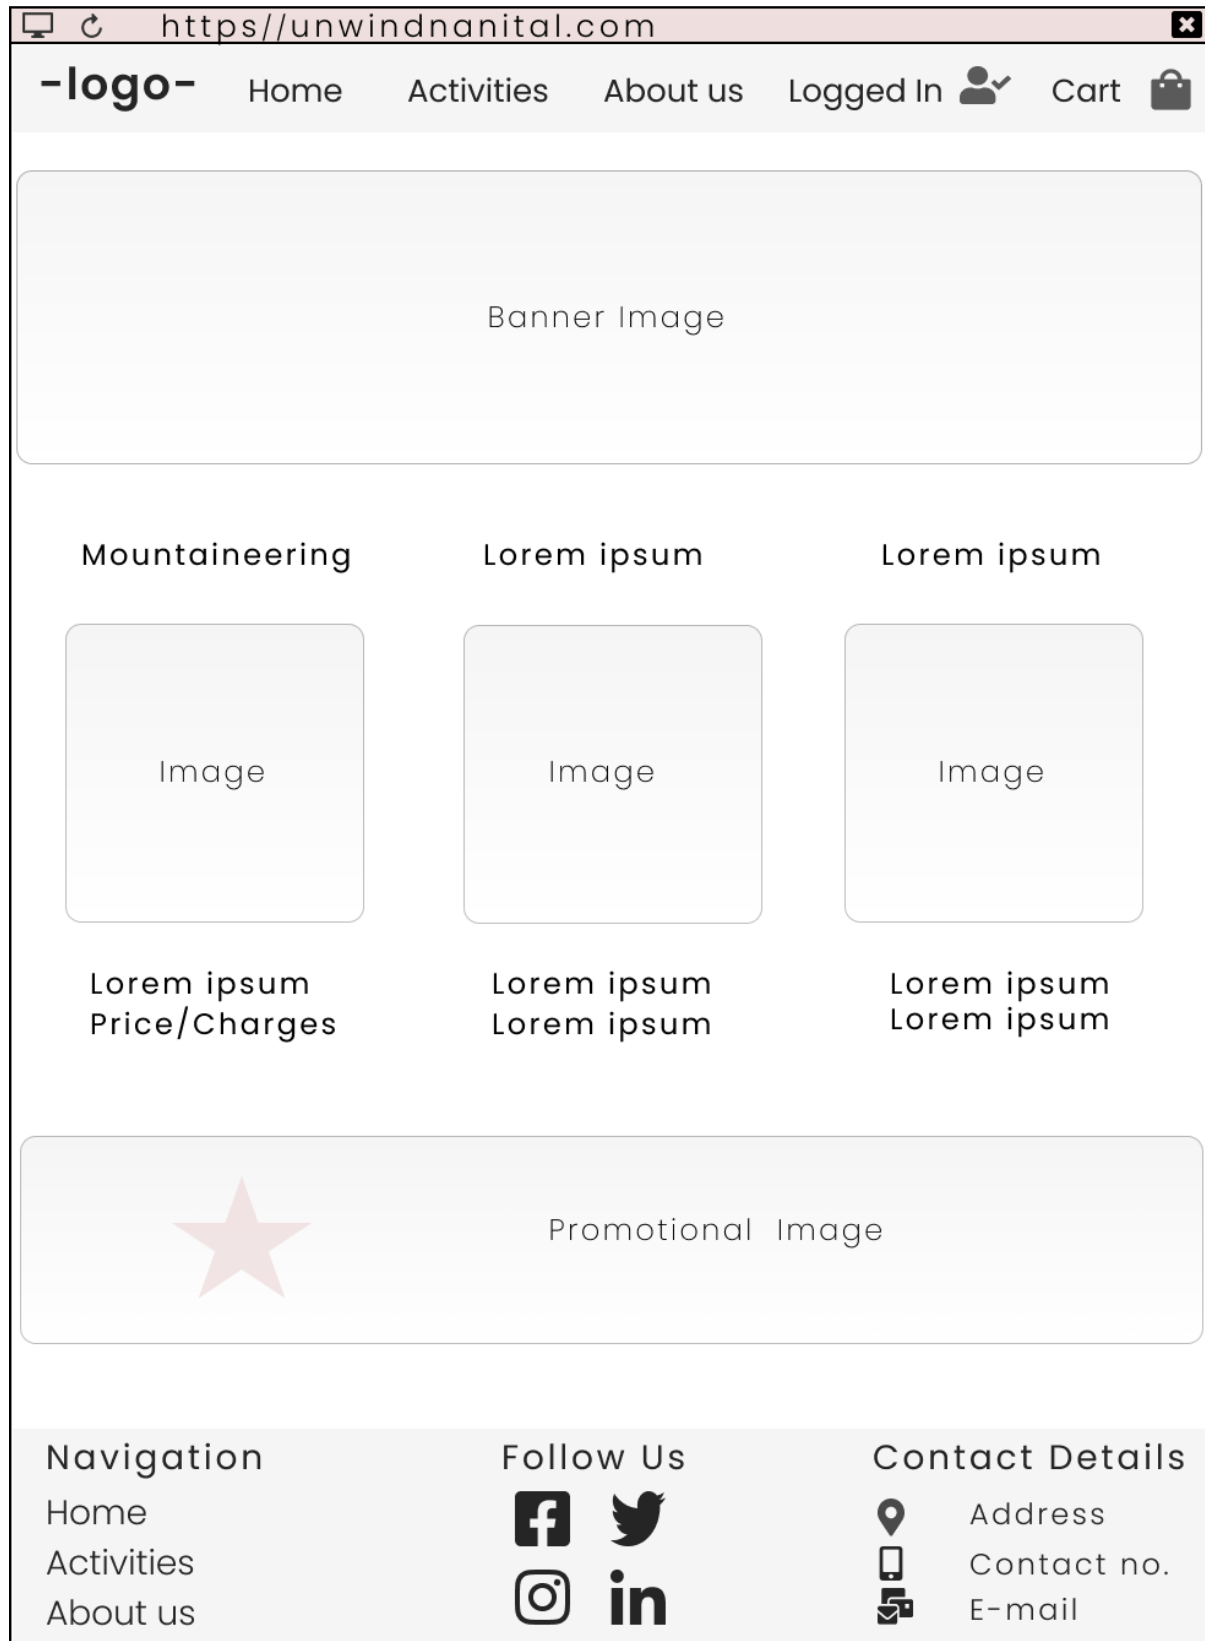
https//unwindnanital.com

-logo- Home Activities About us Logged In Cart

Banner Image

Mountaineering

Lorem ipsum

Lorem ipsum

Image

Image

Image

Lorem ipsum
Price/Charges

Lorem ipsum
Lorem ipsum

Lorem ipsum
Lorem ipsum

Promotional Image

Navigation
Home
Activities
About us

Follow Us

in

Contact Details
Address
Contact no.
E-mail